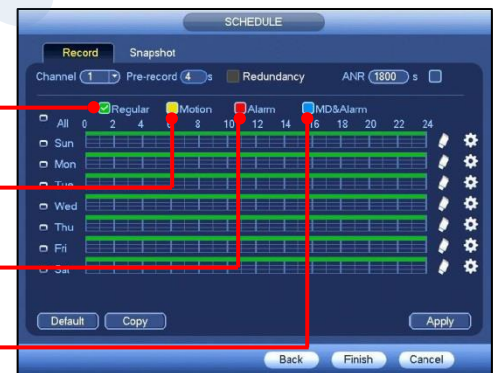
SCHEDULE

Record Snapshot

Channel 1 Pre-record 4 s Redundancy ANR 1800 s

Regular Motion Alarm MD&Alarm

All 0 2 4 6 8 10 12 14 16 18 20 22 24

Sun

Mon

Tue

Wed

Thu

Fri

Sat

Default Copy Apply

Back Finish Cancel